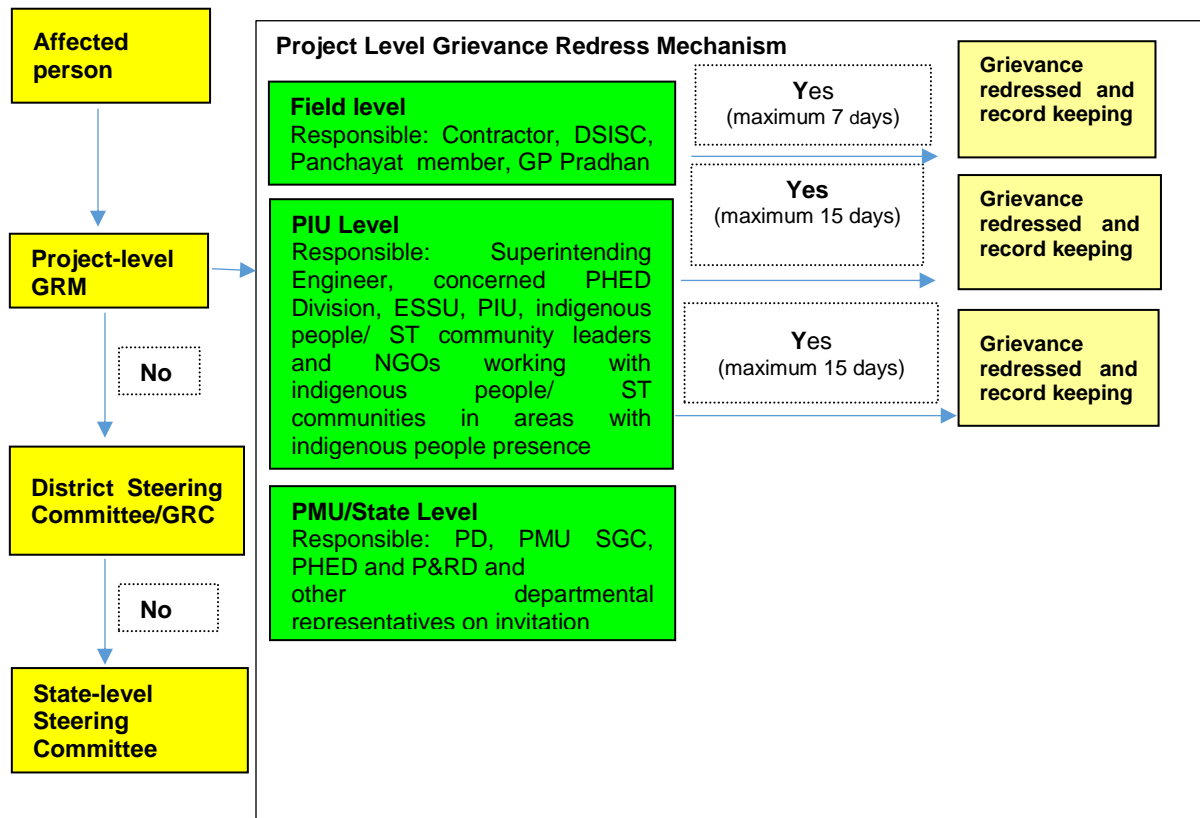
Affected person

Project-level GRM

No

District Steering Committee/GRC

No

State-level Steering Committee

Project Level Grievance Redress Mechanism

Field level
Responsible: Contractor, DSISC, Panchayat member, GP Pradhan

Yes
(maximum 7 days)

Grievance redressed and record keeping

PIU Level
Responsible: Superintending Engineer, concerned PHED Division, ESSU, PIU, indigenous people/ ST community leaders and NGOs working with indigenous people/ ST communities in areas with indigenous people presence

Yes
(maximum 15 days)

Grievance redressed and record keeping

Yes
(maximum 15 days)

Grievance redressed and record keeping

PMU/State Level
Responsible: PD, PMU SGC, PHED and P&RD and other departmental representatives on invitation